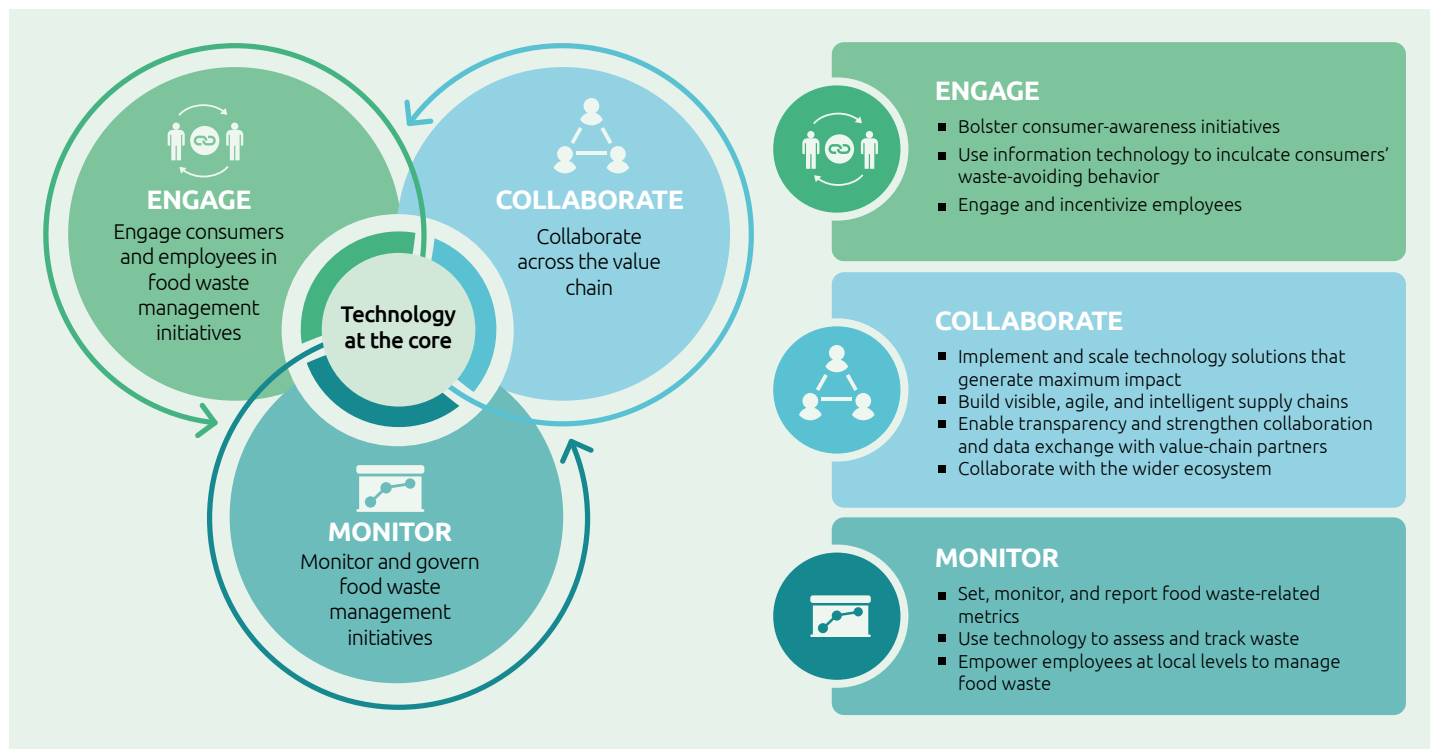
ENGAGE
Engage consumers and employees in food waste management initiatives

COLLABORATE
Collaborate across the value chain

Technology at the core

MONITOR
Monitor and govern food waste management initiatives

ENGAGE
- Bolster consumer-awareness initiatives
- Use information technology to inculcate consumers' waste-avoiding behavior
- Engage and incentivize employees

COLLABORATE
- Implement and scale technology solutions that generate maximum impact
- Build visible, agile, and intelligent supply chains
- Enable transparency and strengthen collaboration and data exchange with value-chain partners
- Collaborate with the wider ecosystem

MONITOR
- Set, monitor, and report food waste-related metrics
- Use technology to assess and track waste
- Empower employees at local levels to manage food waste